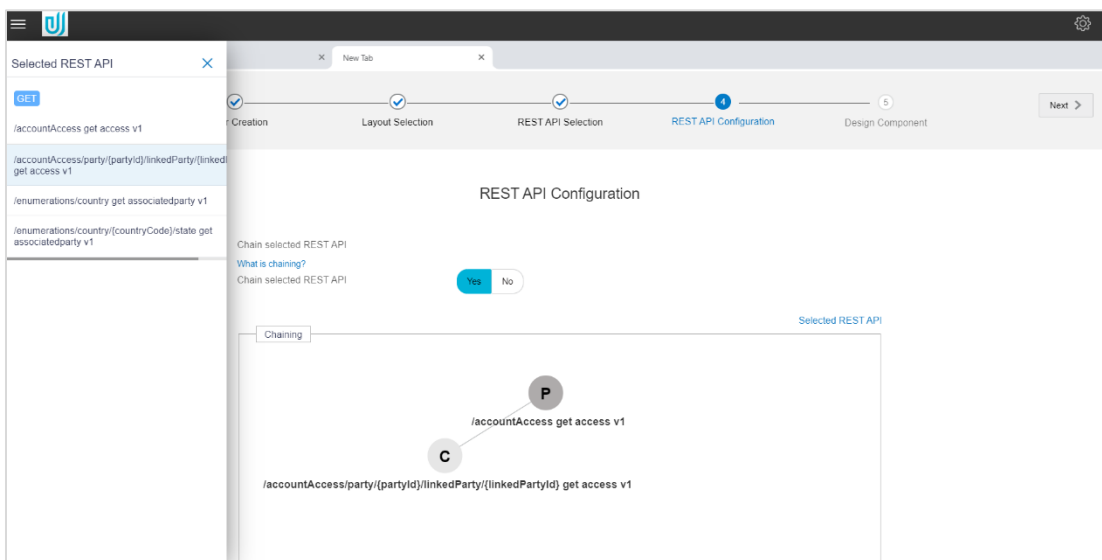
Selected REST API

GET

/accountAccess get access v1

/accountAccess/party/{partyId}/linkedParty/{linked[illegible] get access v1

/enumerations/country get associatedparty v1

/enumerations/country/{countryCode}/state get associatedparty v1

New Tab

r Creation

Layout Selection

REST API Selection

4

REST API Configuration

5

Design Component

Next

REST API Configuration

Chain selected REST API

What is chaining?

Chain selected REST API

Yes

No

Selected REST API

Chaining

P

/accountAccess get access v1

C

/accountAccess/party/{partyId}/linkedParty/{linkedPartyId} get access v1